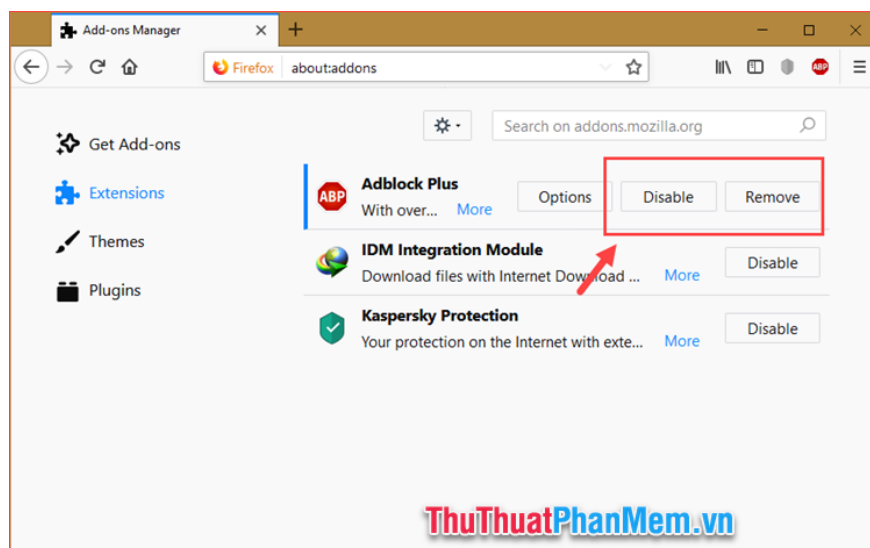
Add-ons Manager

Firefox about:addons

ABP

Search on addons.mozilla.org

Get Add-ons

Extensions

Themes

Plugins

ABP Adblock Plus
With over... More
Options Disable Remove

IDM Integration Module
Download files with Internet Download ... More
Disable

Kaspersky Protection
Your protection on the Internet with exte... More
Disable

ThuThuatPhanMem.vn